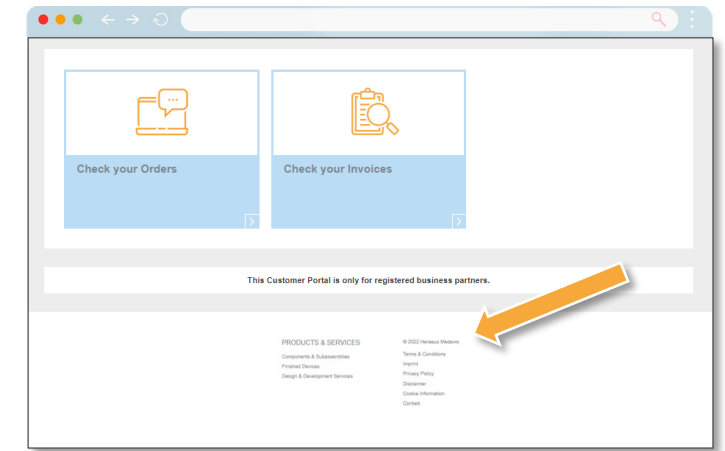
Check your Orders

Check your Invoices

This Customer Portal is only for registered business partners.

PRODUCTS & SERVICES

Components & Subassemblies

Finished Devices

Design & Development Services

© 2022 Heraeus Medevio

Terms & Conditions

Imprint

Privacy Policy

Disclaimer

Cookie Information

Contact